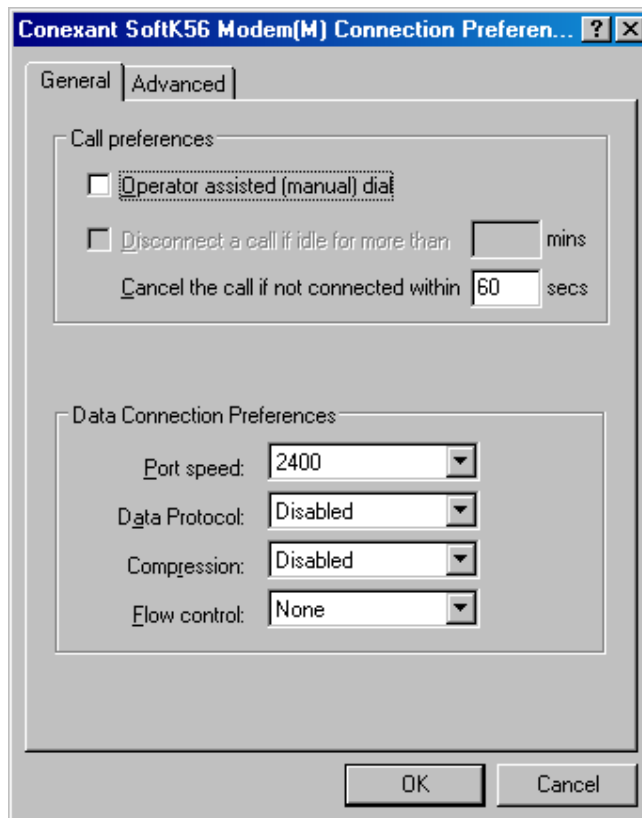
Conexant SoftK56 Modem(M) Connection Preferen... ? X

General | Advanced

Call preferences

Operator assisted (manual) dial

Disconnect a call if idle for more than mins

Cancel the call if not connected within 60 secs

Data Connection Preferences

Port speed: 2400

Data Protocol: Disabled

Compression: Disabled

Flow control: None

OK Cancel